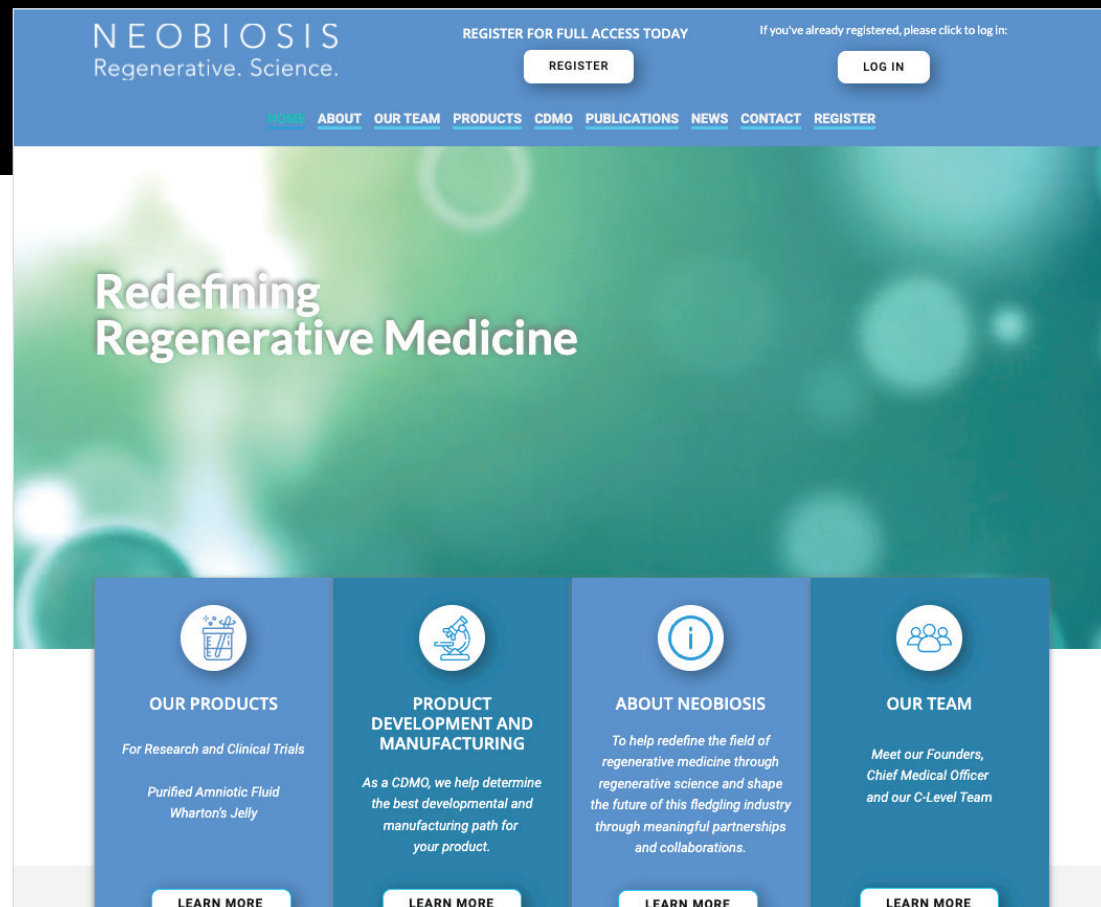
NEOBIOSIS
Regenerative. Science.

REGISTER FOR FULL ACCESS TODAY

REGISTER

If you've already registered, please click to log in:

LOG IN

HOME ABOUT OUR TEAM PRODUCTS CDMO PUBLICATIONS NEWS CONTACT REGISTER

Redefining
Regenerative Medicine

OUR PRODUCTS

For Research and Clinical Trials

Purified Amniotic Fluid
Wharton's Jelly

LEARN MORE

PRODUCT DEVELOPMENT AND MANUFACTURING

As a CDMO, we help determine the best developmental and manufacturing path for your product.

LEARN MORE

ABOUT NEOBIOSIS

To help redefine the field of regenerative medicine through regenerative science and shape the future of this fledgling industry through meaningful partnerships and collaborations.

LEARN MORE

OUR TEAM

Meet our Founders, Chief Medical Officer and our C-Level Team

LEARN MORE